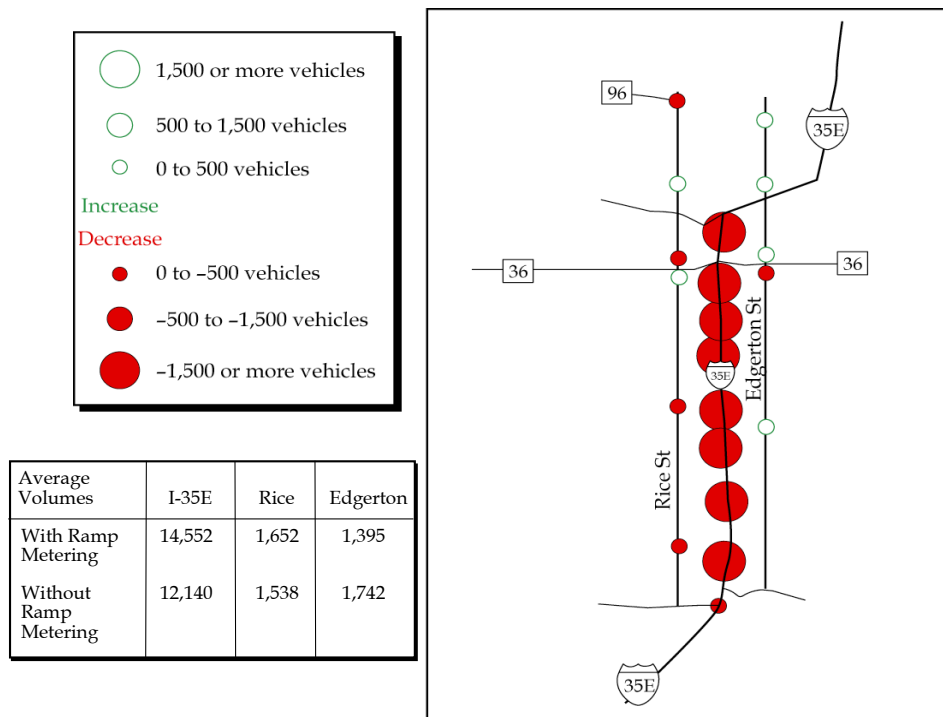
1,500 or more vehicles

500 to 1,500 vehicles

0 to 500 vehicles

Increase

Decrease

0 to –500 vehicles

–500 to –1,500 vehicles

–1,500 or more vehicles

| Average Volumes | I-35E | Rice | Edgerton |
|---|---|---|---|
| With Ramp Metering | 14,552 | 1,652 | 1,395 |
| Without Ramp Metering | 12,140 | 1,538 | 1,742 |

96

35E

36

36

Edgerton St

35E

Rice St

35E